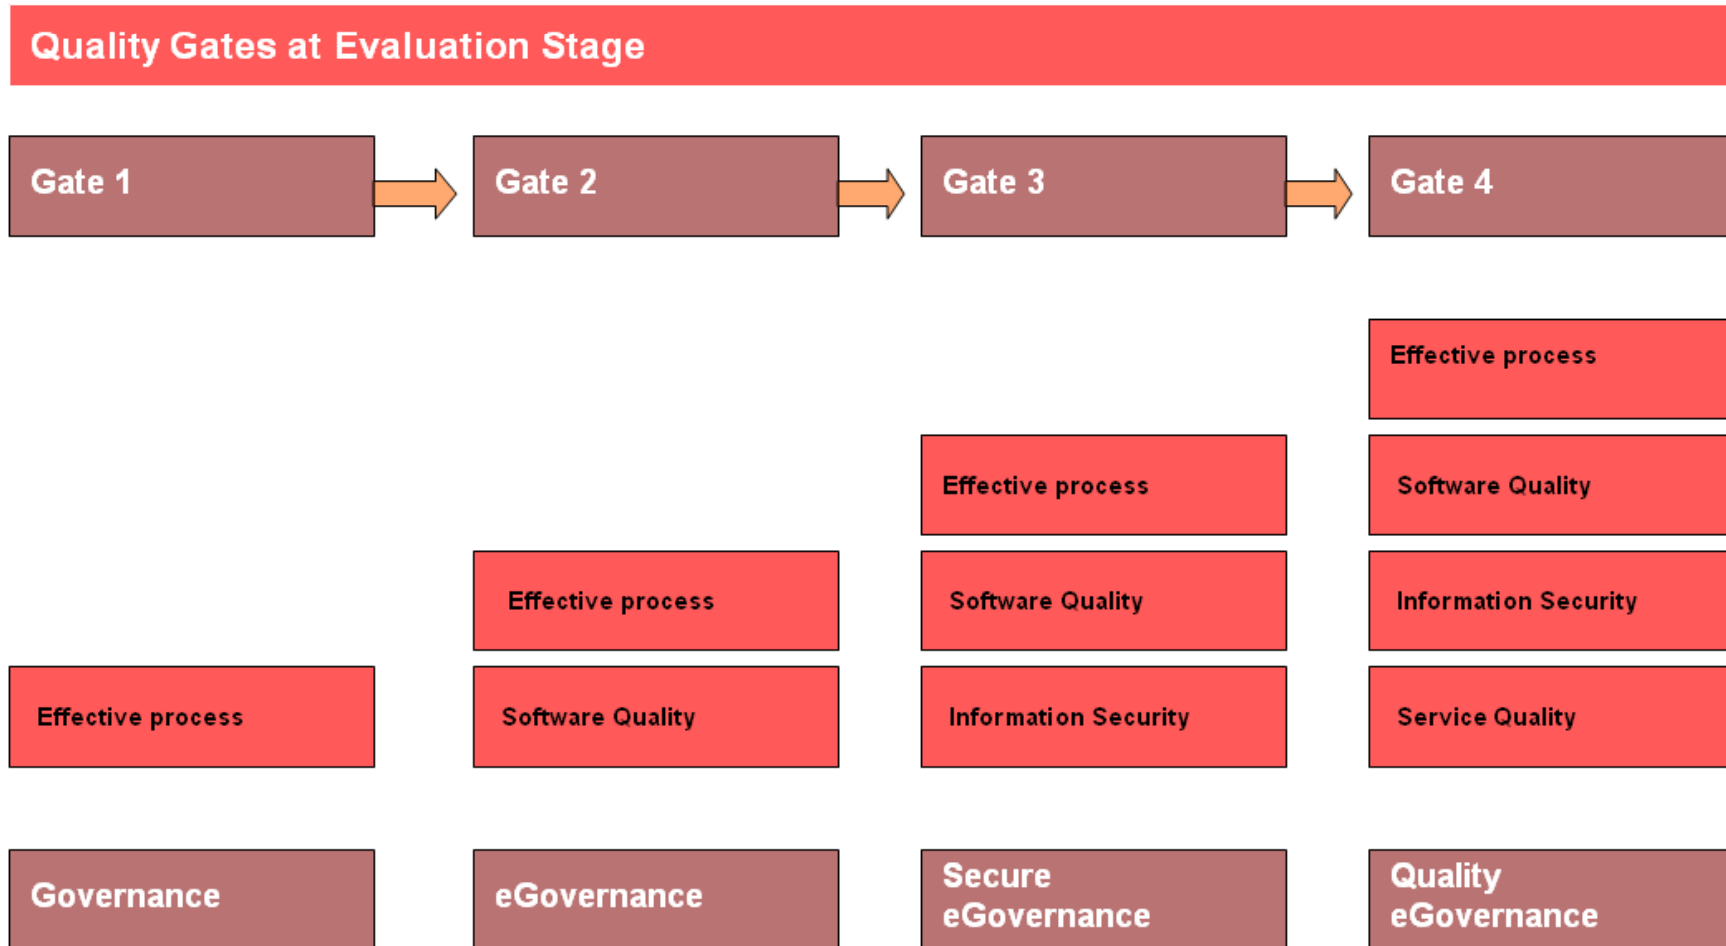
Quality Gates at Evaluation Stage

Gate 1

Effective process

Governance

Gate 2

Effective process

Software Quality

eGovernance

Gate 3

Effective process

Software Quality

Information Security

Secure eGovernance

Gate 4

Effective process

Software Quality

Information Security

Service Quality

Quality eGovernance